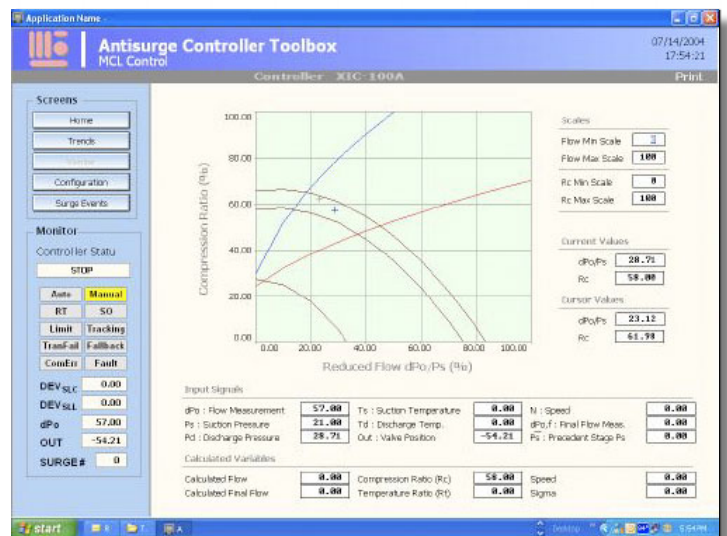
Application Name

Antisurge Controller Toolbox
MCL Control

07/14/2004
17:54:21

Controller XIC-100A

Print

Screens
Home
Trends
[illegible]
Configuration
Surge Events

Monitor
Controller Statu
STOP

Auto | Manual
RT | SO
Limit | Tracking
TranFail | Fallback
ComErr | Fault

DEV$_{SLC}$ 0.00
DEV$_{SLL}$ 0.00
dPo 57.00
OUT -54.21
SURGE# 0

100.00
80.00
60.00
40.00
20.00
0.00
Compression Ratio (%)
0.00 20.00 40.00 60.00 80.00 100.00
Reduced Flow dPo/Ps (%)

Scales
Flow Min Scale 0
Flow Max Scale 100
Rc Min Scale 0
Rc Max Scale 100

Current Values
dPo/Ps 28.71
Rc 58.00

Cursor Values
dPo/Ps 23.12
Rc 61.98

Input Signals
| | | | | | |
|---|---|---|---|---|---|
| dPo : Flow Measurement | 57.00 | Ts : Suction Temperature | 0.00 | N : Speed | 0.00 |
| Ps : Suction Pressure | 21.00 | Td : Discharge Temp. | 0.00 | dPo,f : Final Flow Meas. | 0.00 |
| Pd : Discharge Pressure | 28.71 | Out : Valve Position | -54.21 | Ps : Precedent Stage Ps | 0.00 |

Calculated Variables
| | | | | | |
|---|---|---|---|---|---|
| Calculated Flow | 0.00 | Compression Ratio (Rc) | 58.00 | Speed | 0.00 |
| Calculated Final Flow | 0.00 | Temperature Ratio (Rt) | 0.00 | Sigma | 0.00 |

start
Desktop